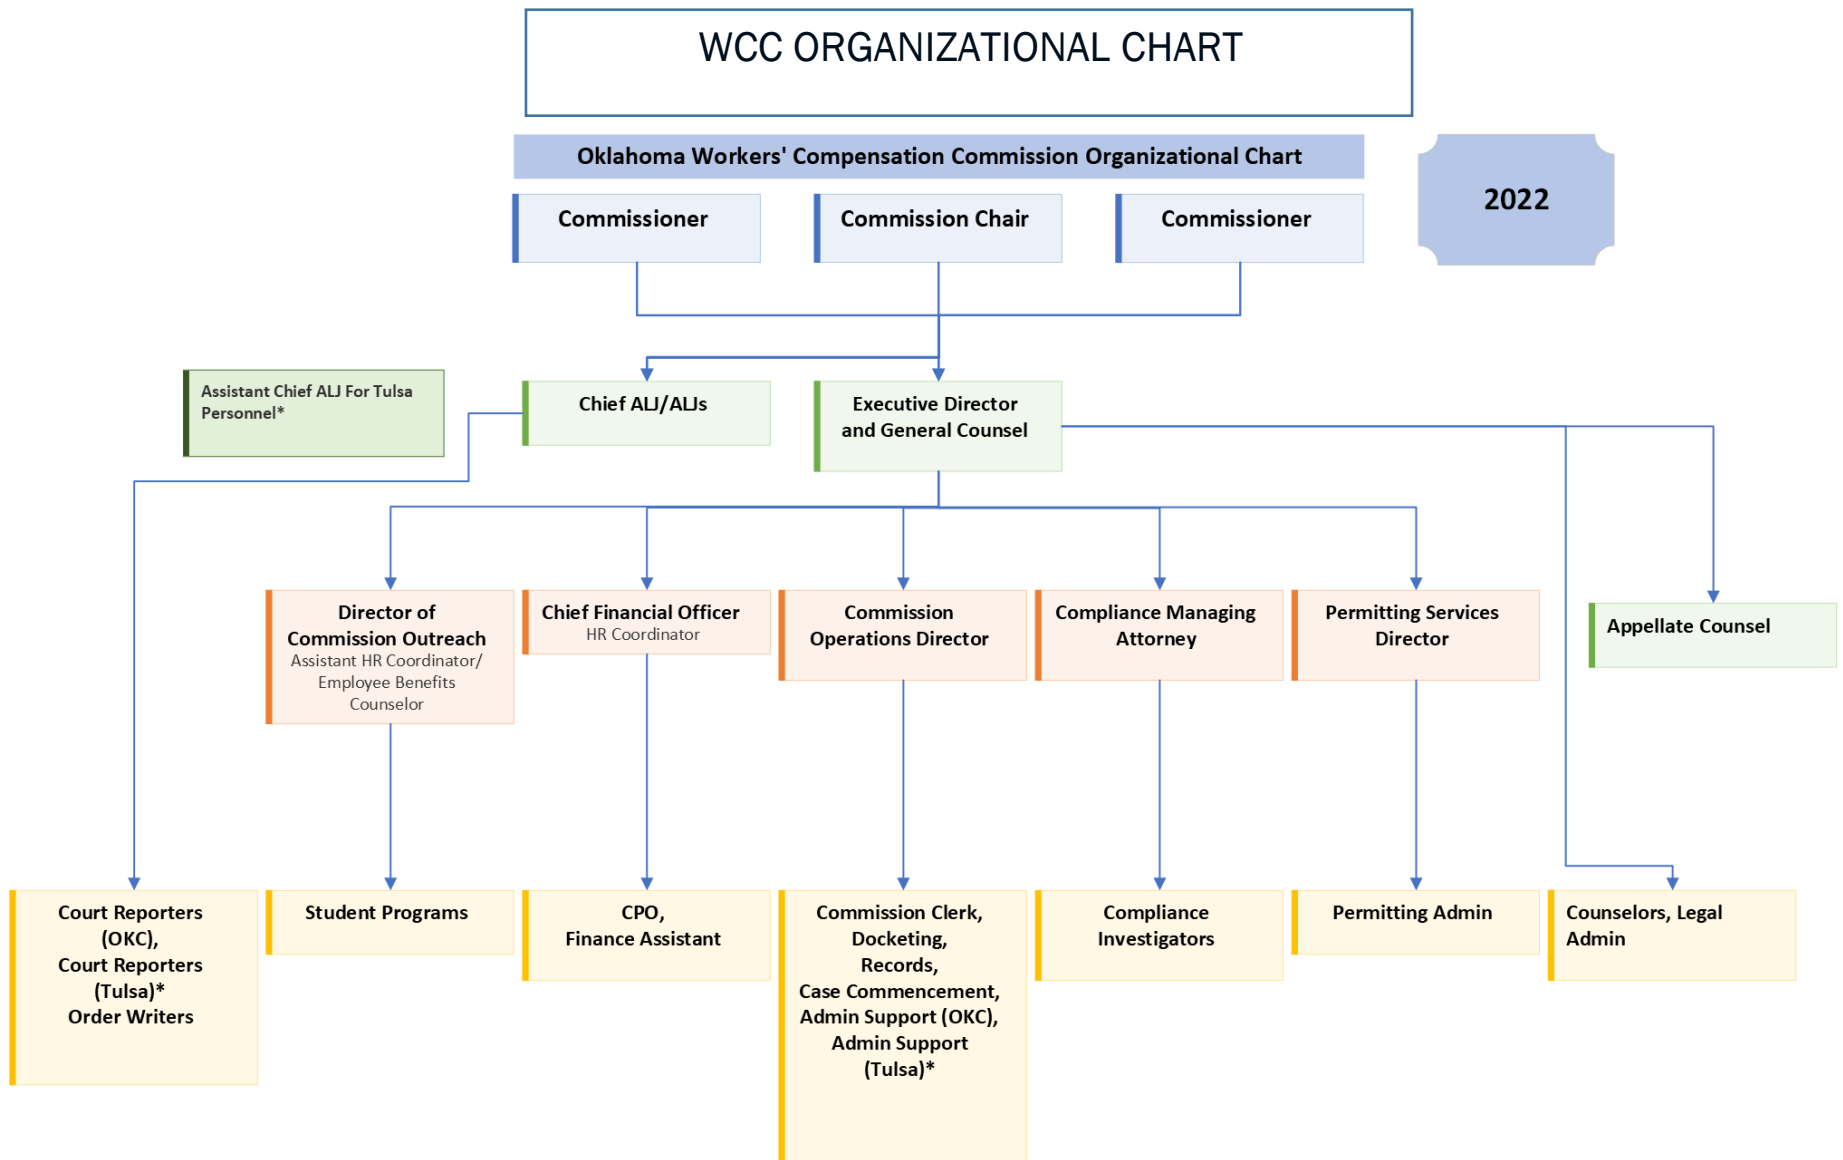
WCC ORGANIZATIONAL CHART

Oklahoma Workers' Compensation Commission Organizational Chart

2022

Commissioner

Commission Chair

Commissioner

Assistant Chief ALJ For Tulsa Personnel*

Chief ALJ/ALJs

Executive Director and General Counsel

Director of Commission Outreach
Assistant HR Coordinator/ Employee Benefits Counselor

Chief Financial Officer
HR Coordinator

Commission Operations Director

Compliance Managing Attorney

Permitting Services Director

Appellate Counsel

Court Reporters (OKC), Court Reporters (Tulsa)* Order Writers

Student Programs

CPO, Finance Assistant

Commission Clerk, Docketing, Records, Case Commencement, Admin Support (OKC), Admin Support (Tulsa)*

Compliance Investigators

Permitting Admin

Counselors, Legal Admin